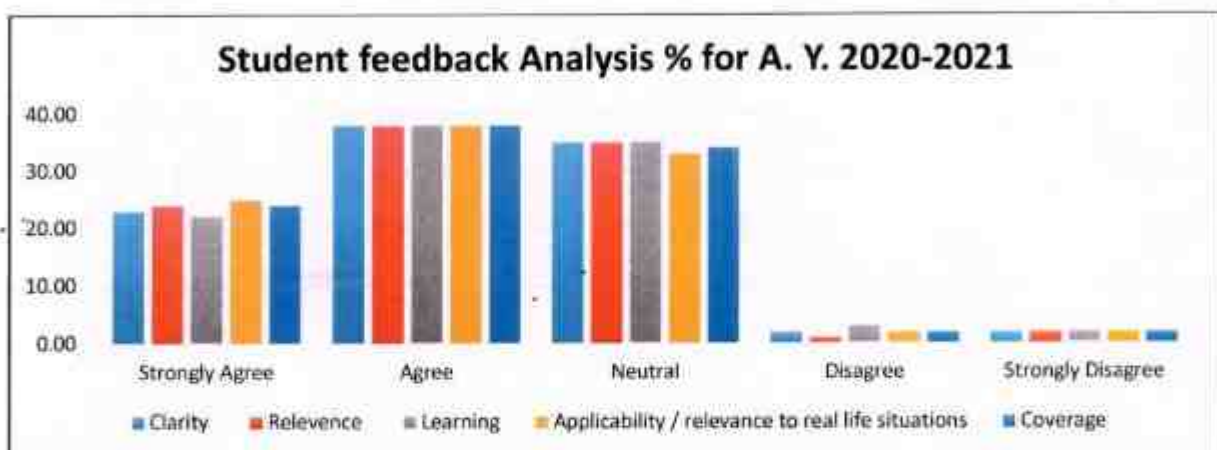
Student feedback Analysis % for A. Y. 2020-2021

40.00
30.00
20.00
10.00
0.00

Strongly Agree
Agree
Neutral
Disagree
Strongly Disagree

Clarity
Relevence
Learning
Applicability / relevance to real life situations
Coverage